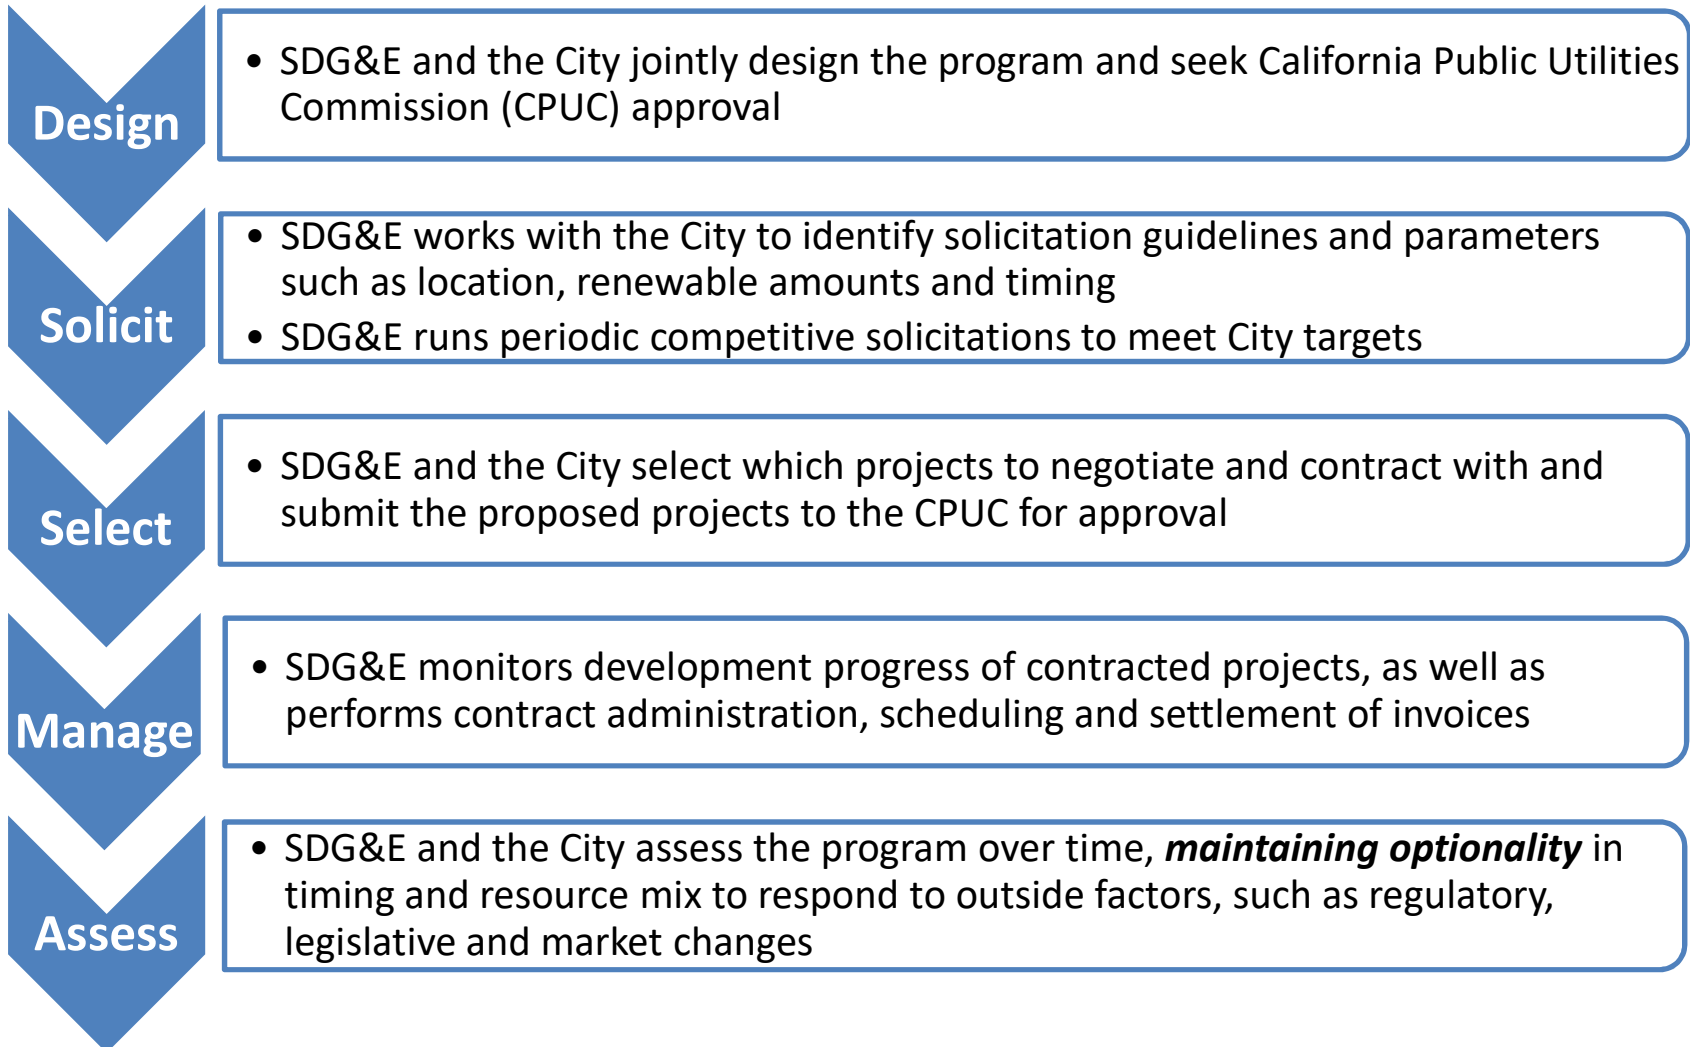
Design

• SDG&E and the City jointly design the program and seek California Public Utilities Commission (CPUC) approval

Solicit

• SDG&E works with the City to identify solicitation guidelines and parameters such as location, renewable amounts and timing
• SDG&E runs periodic competitive solicitations to meet City targets

Select

• SDG&E and the City select which projects to negotiate and contract with and submit the proposed projects to the CPUC for approval

Manage

• SDG&E monitors development progress of contracted projects, as well as performs contract administration, scheduling and settlement of invoices

Assess

• SDG&E and the City assess the program over time, ***maintaining optionality*** in timing and resource mix to respond to outside factors, such as regulatory, legislative and market changes